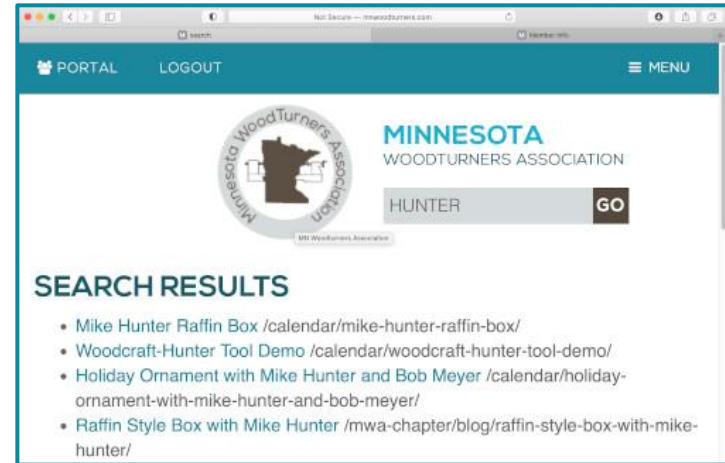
Not Secure — mnwoodturners.com

Search

Member Info

PORTAL LOGOUT

MENU

Minnesota WoodTurners Association

MINNESOTA
WOODTURNERS ASSOCIATION

HUNTER

GO

MN Woodturners Association

SEARCH RESULTS

- Mike Hunter Raffin Box /calendar/mike-hunter-raffin-box/
- Woodcraft-Hunter Tool Demo /calendar/woodcraft-hunter-tool-demo/
- Holiday Ornament with Mike Hunter and Bob Meyer /calendar/holiday-ornament-with-mike-hunter-and-bob-meyer/
- Raffin Style Box with Mike Hunter /mwa-chapter/blog/raffin-style-box-with-mike-hunter/